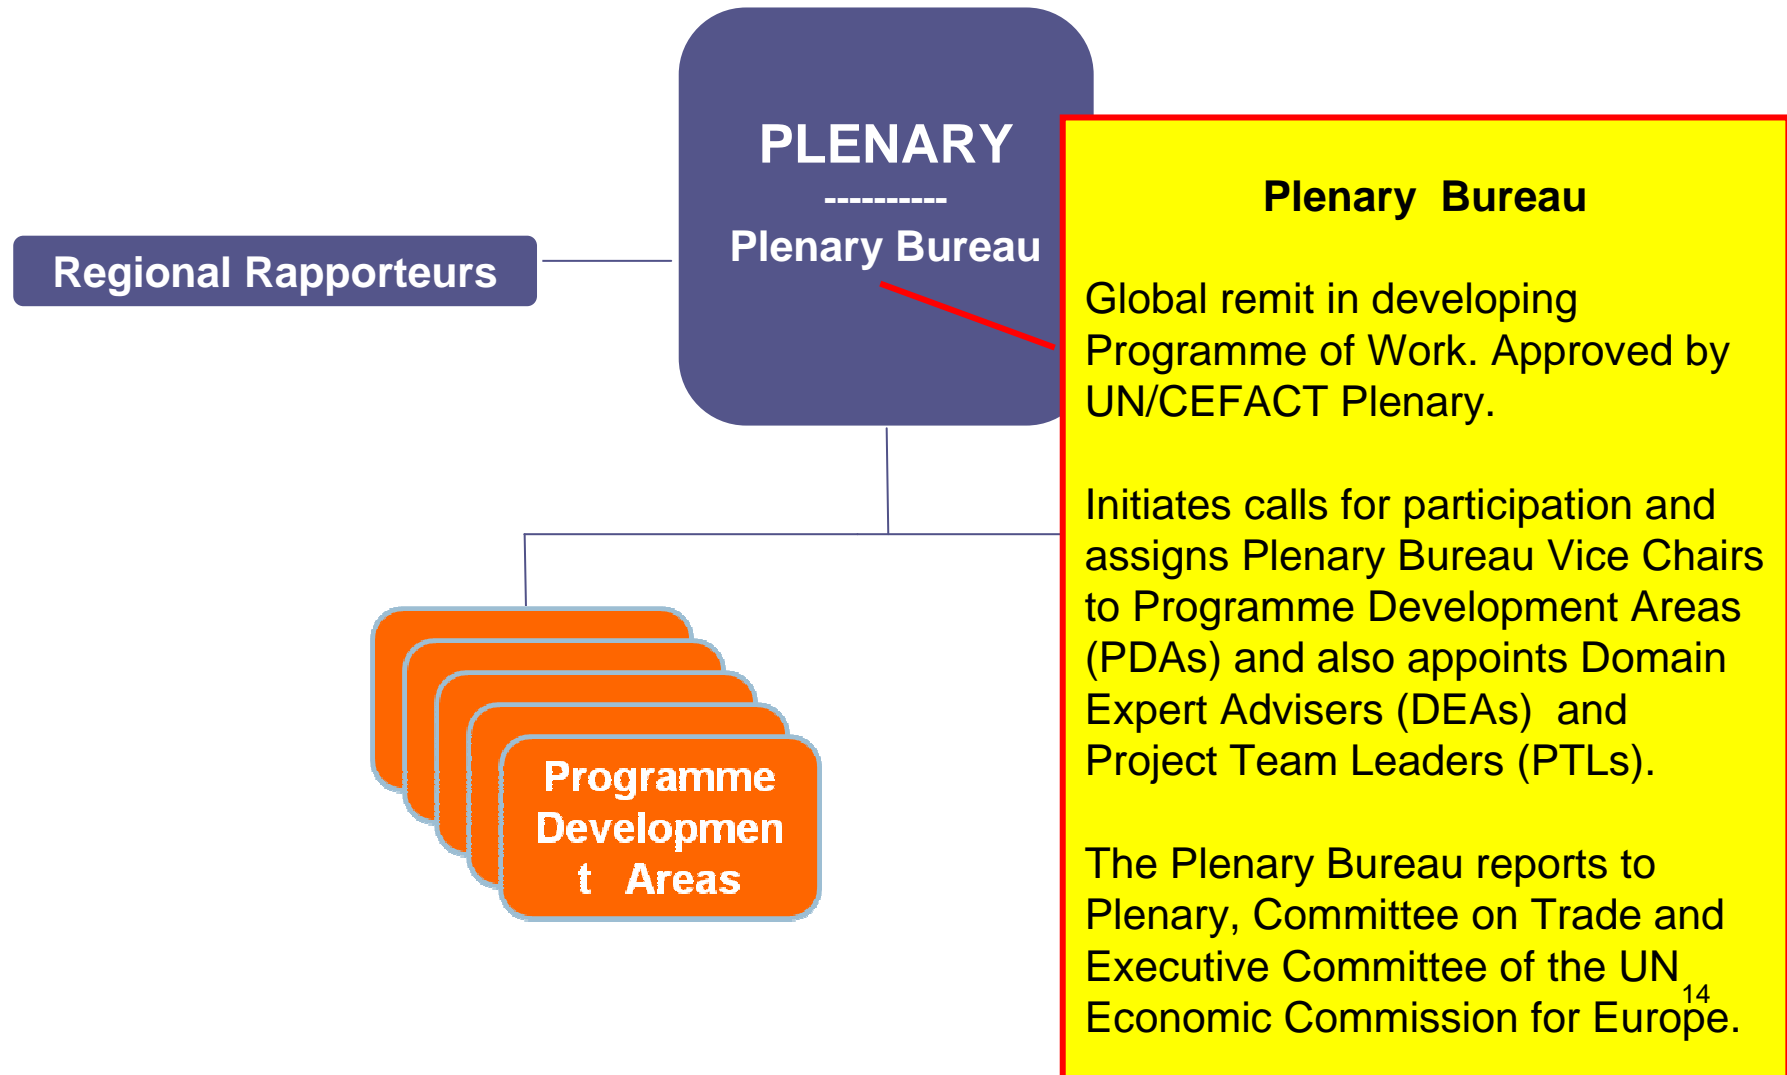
PLENARY
----------
Plenary Bureau

Regional Rapporteurs

Programme Developmen t Areas

Plenary Bureau

Global remit in developing Programme of Work. Approved by UN/CEFACT Plenary.

Initiates calls for participation and assigns Plenary Bureau Vice Chairs to Programme Development Areas (PDAs) and also appoints Domain Expert Advisers (DEAs) and Project Team Leaders (PTLs).

The Plenary Bureau reports to Plenary, Committee on Trade and Executive Committee of the UN Economic Commission for Europe.

14